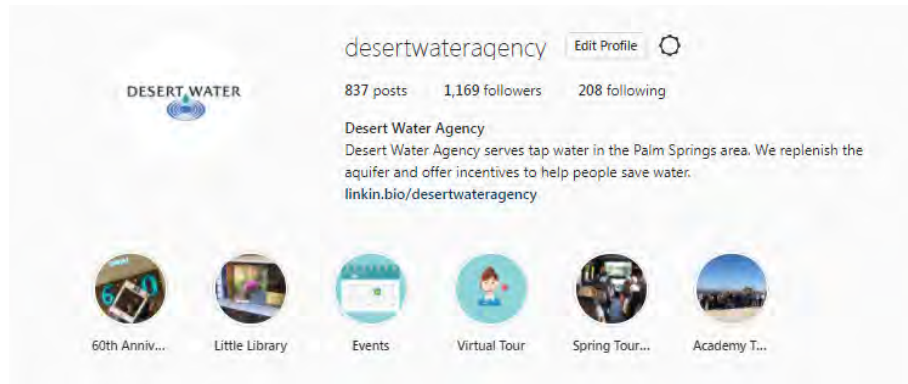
DESERT WATER

desertwateragency Edit Profile

837 posts 1,169 followers 208 following

Desert Water Agency
Desert Water Agency serves tap water in the Palm Springs area. We replenish the aquifer and offer incentives to help people save water.
linkin.bio/desertwateragency

60th Anniv... Little Library Events Virtual Tour Spring Tour... Academy T...